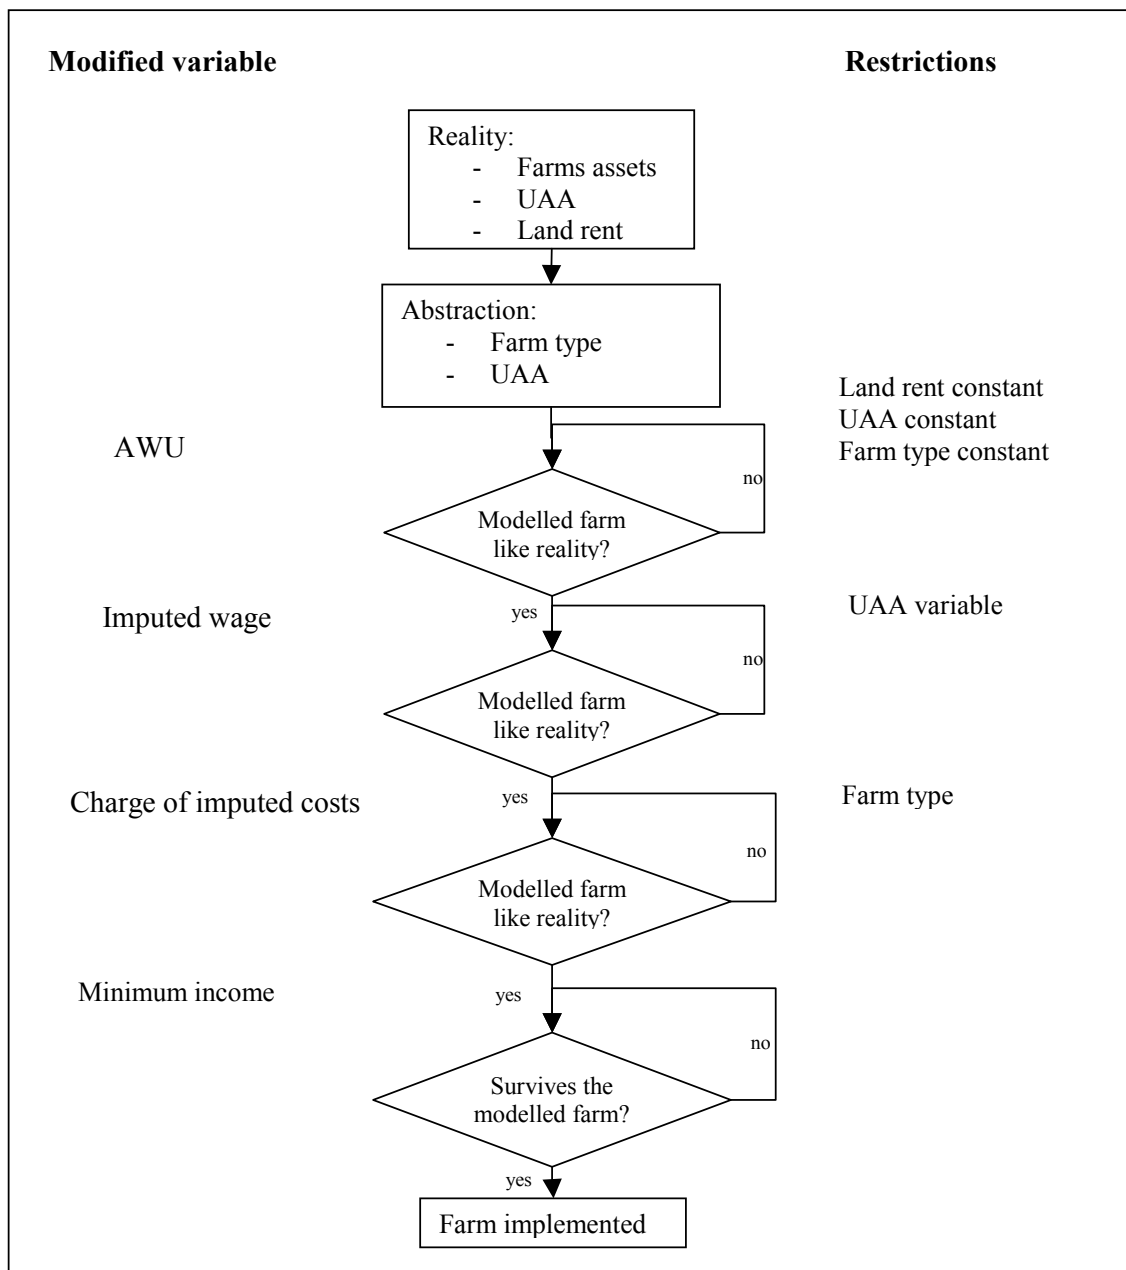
Modified variable

Restrictions

Reality:
- Farms assets
- UAA
- Land rent

Abstraction:
- Farm type
- UAA

Land rent constant
UAA constant
Farm type constant

AWU

no

Modelled farm like reality?

yes

Imputed wage

UAA variable

no

Modelled farm like reality?

yes

Charge of imputed costs

Farm type

no

Modelled farm like reality?

Minimum income

yes

no

Survives the modelled farm?

yes

Farm implemented